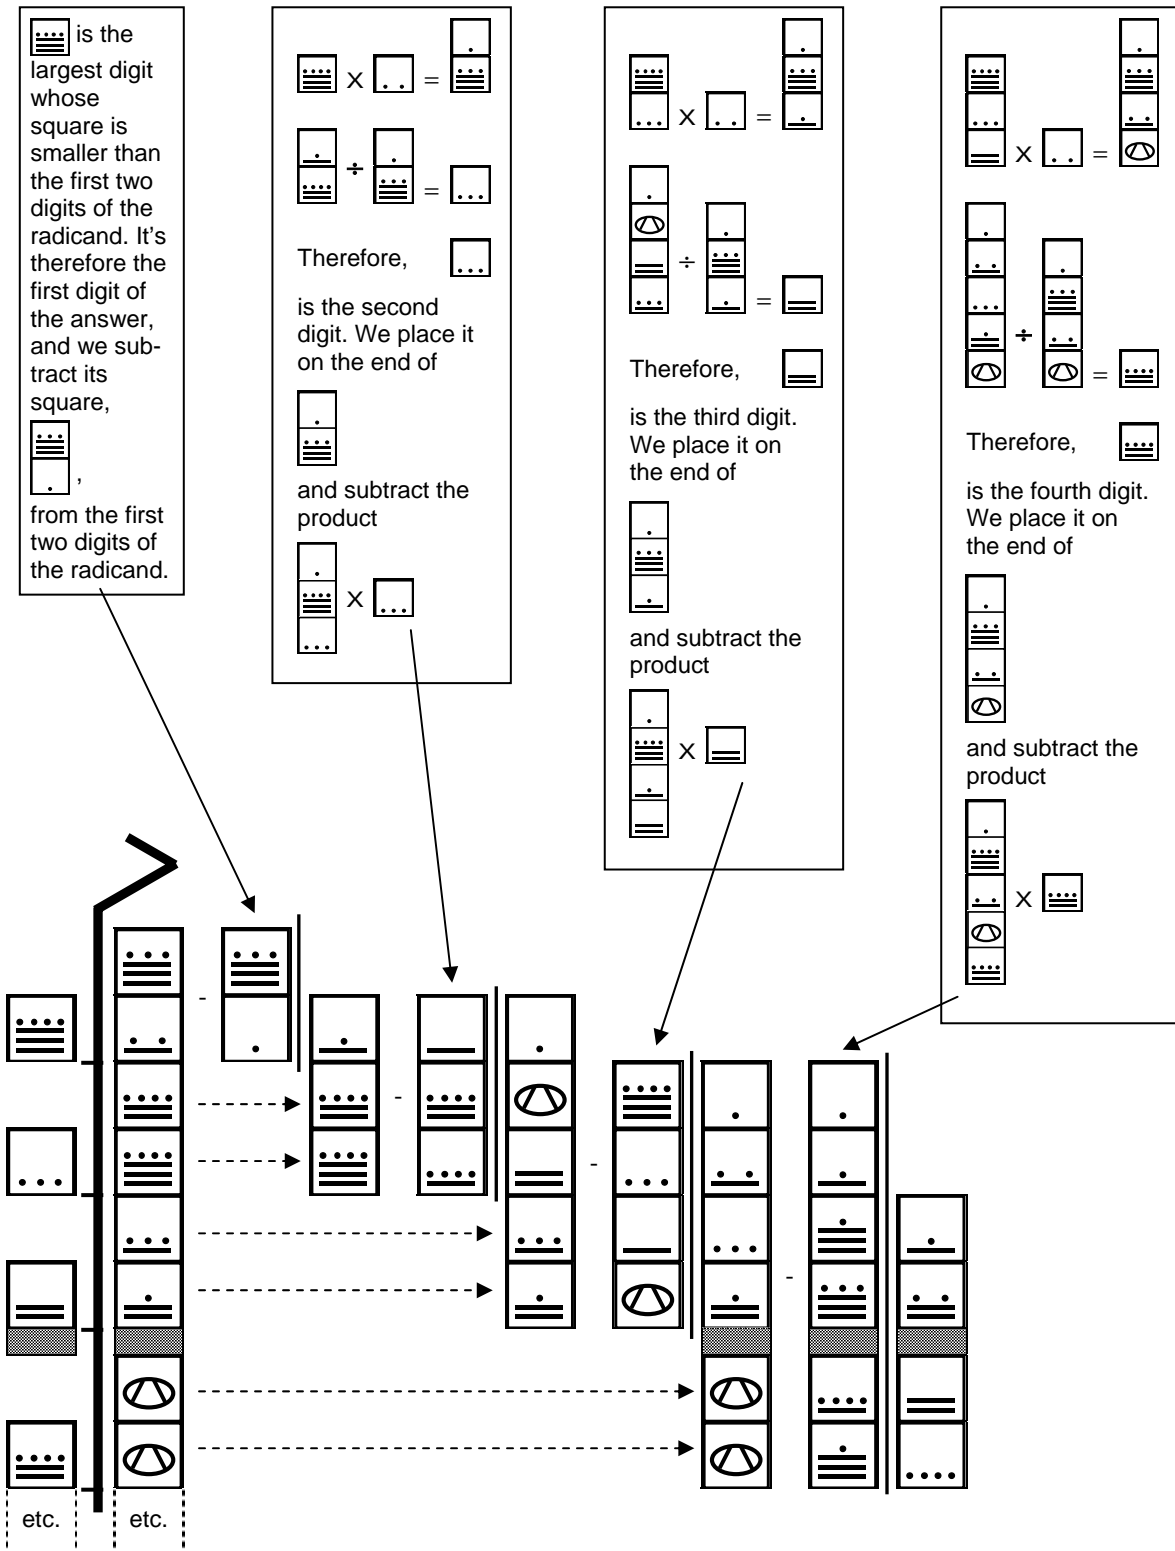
is the largest digit whose square is smaller than the first two digits of the radicand. It's therefore the first digit of the answer, and we subtract its square, , from the first two digits of the radicand.

x =

÷ =

Therefore,

is the second digit. We place it on the end of

and subtract the product

x

x =

÷ =

Therefore,

is the third digit. We place it on the end of

and subtract the product

x

x =

÷ =

Therefore,

is the fourth digit. We place it on the end of

and subtract the product

x

-

-

-

-

etc.

etc.